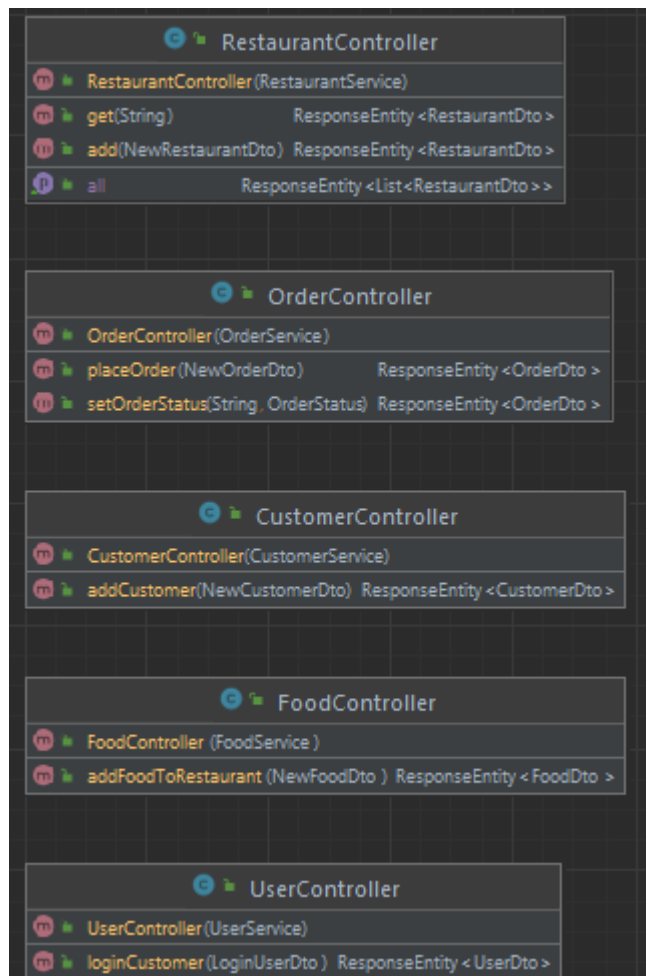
c RestaurantController
m RestaurantController(RestaurantService)
m get(String) ResponseEntity<RestaurantDto>
m add(NewRestaurantDto) ResponseEntity<RestaurantDto>
p all ResponseEntity<List<RestaurantDto>>

c OrderController
m OrderController(OrderService)
m placeOrder(NewOrderDto) ResponseEntity<OrderDto>
m setOrderStatus(String, OrderStatus) ResponseEntity<OrderDto>

c CustomerController
m CustomerController(CustomerService)
m addCustomer(NewCustomerDto) ResponseEntity<CustomerDto>

c FoodController
m FoodController (FoodService)
m addFoodToRestaurant (NewFoodDto) ResponseEntity<FoodDto>

c UserController
m UserController(UserService)
m loginCustomer(LoginUserDto) ResponseEntity<UserDto>